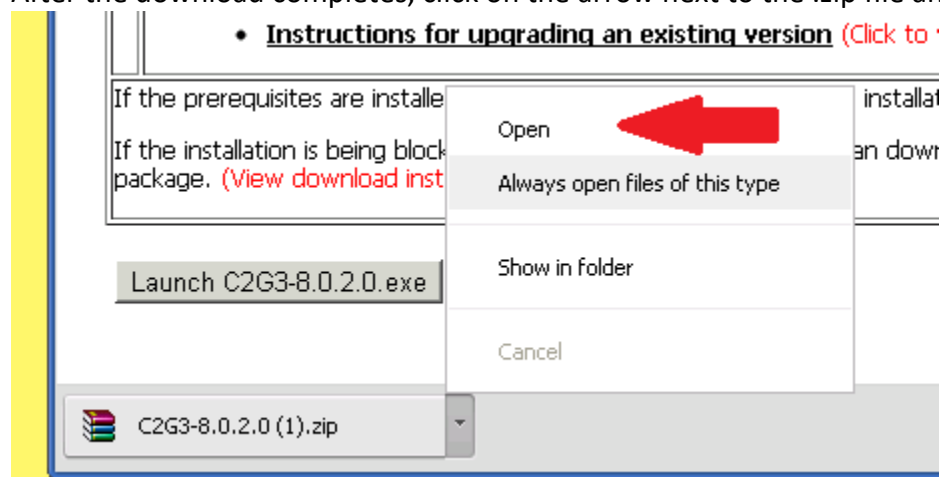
After the download completes, click on the arrow next to the .zip file and

• Instructions for upgrading an existing version (Click to

If the prerequisites are installe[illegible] installat

If the installation is being block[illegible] an down package. (View download inst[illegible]

Open

Always open files of this type

Show in folder

Cancel

Launch C2G3-8.0.2.0.exe

C2G3-8.0.2.0 (1).zip